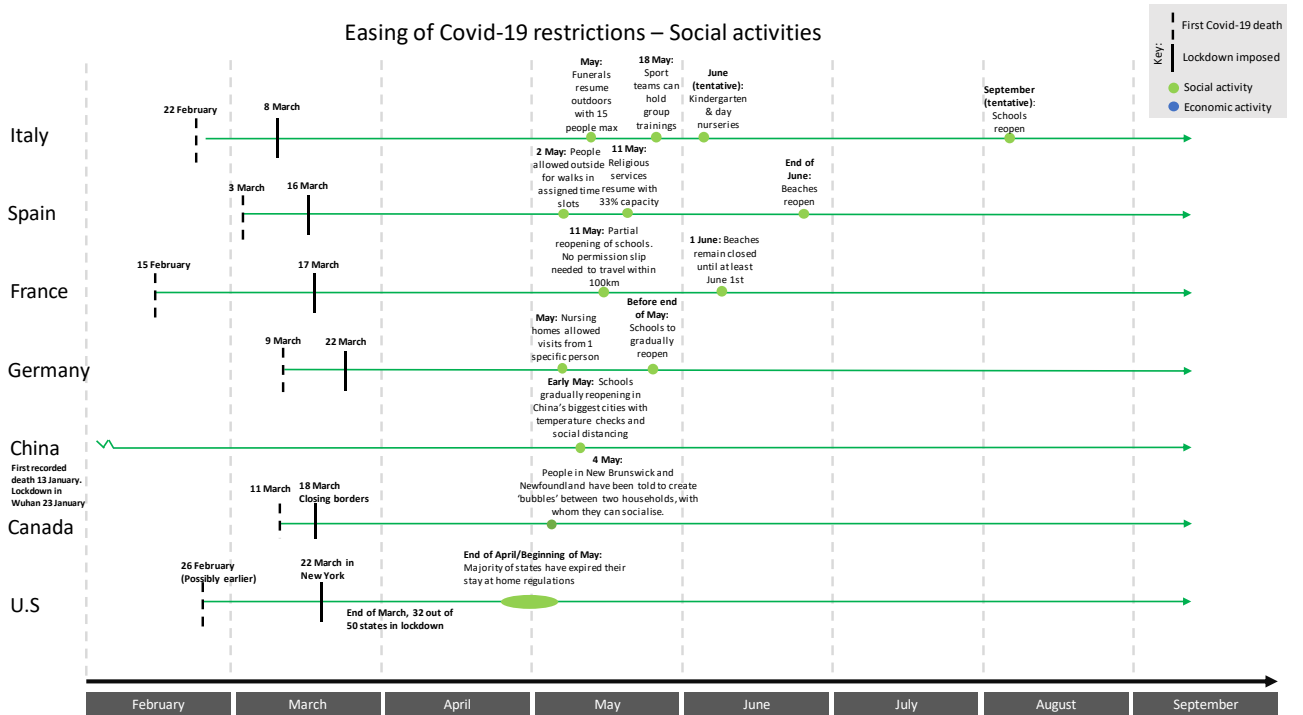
Easing of Covid-19 restrictions – Social activities

Key:
First Covid-19 death
Lockdown imposed
Social activity
Economic activity

Italy
22 February
8 March
May: Funerals resume outdoors with 15 people max
18 May: Sport teams can hold group trainings
June (tentative): Kindergarten & day nurseries
September (tentative): Schools reopen

Spain
3 March
16 March
2 May: People allowed outside for walks in assigned time slots
11 May: Religious services resume with 33% capacity
End of June: Beaches reopen

France
15 February
17 March
11 May: Partial reopening of schools. No permission slip needed to travel within 100km
1 June: Beaches remain closed until at least June 1st

Germany
9 March
22 March
May: Nursing homes allowed visits from 1 specific person
Before end of May: Schools to gradually reopen

China
First recorded death 13 January. Lockdown in Wuhan 23 January
Early May: Schools gradually reopening in China's biggest cities with temperature checks and social distancing

Canada
11 March
18 March Closing borders
4 May: People in New Brunswick and Newfoundland have been told to create 'bubbles' between two households, with whom they can socialise.

U.S
26 February (Possibly earlier)
22 March in New York
End of March, 32 out of 50 states in lockdown
End of April/Beginning of May: Majority of states have expired their stay at home regulations

February | March | April | May | June | July | August | September